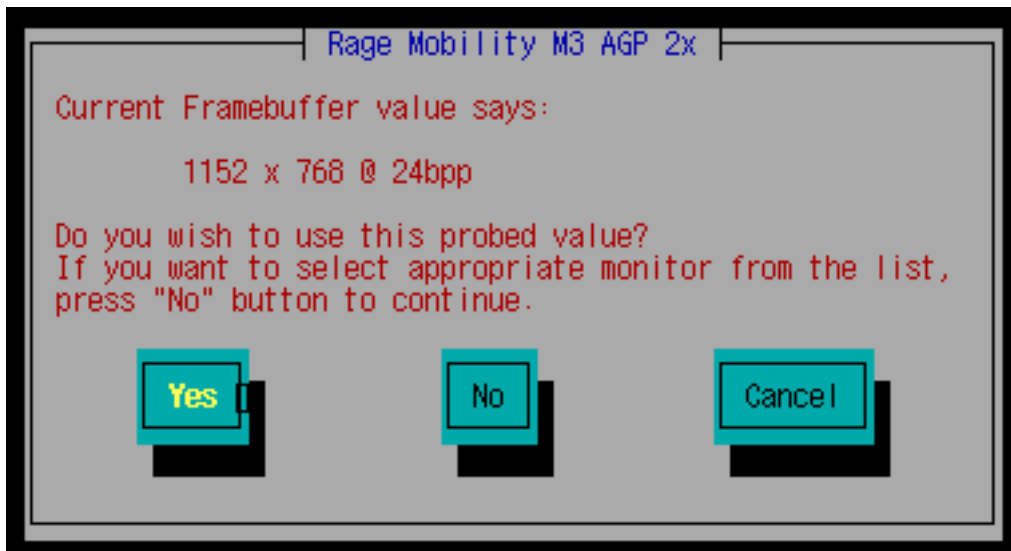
Rage Mobility M3 AGP 2x

Current Framebuffer value says:

1152 x 768 @ 24bpp

Do you wish to use this probed value?
If you want to select appropriate monitor from the list, press "No" button to continue.

Yes

No

Cancel